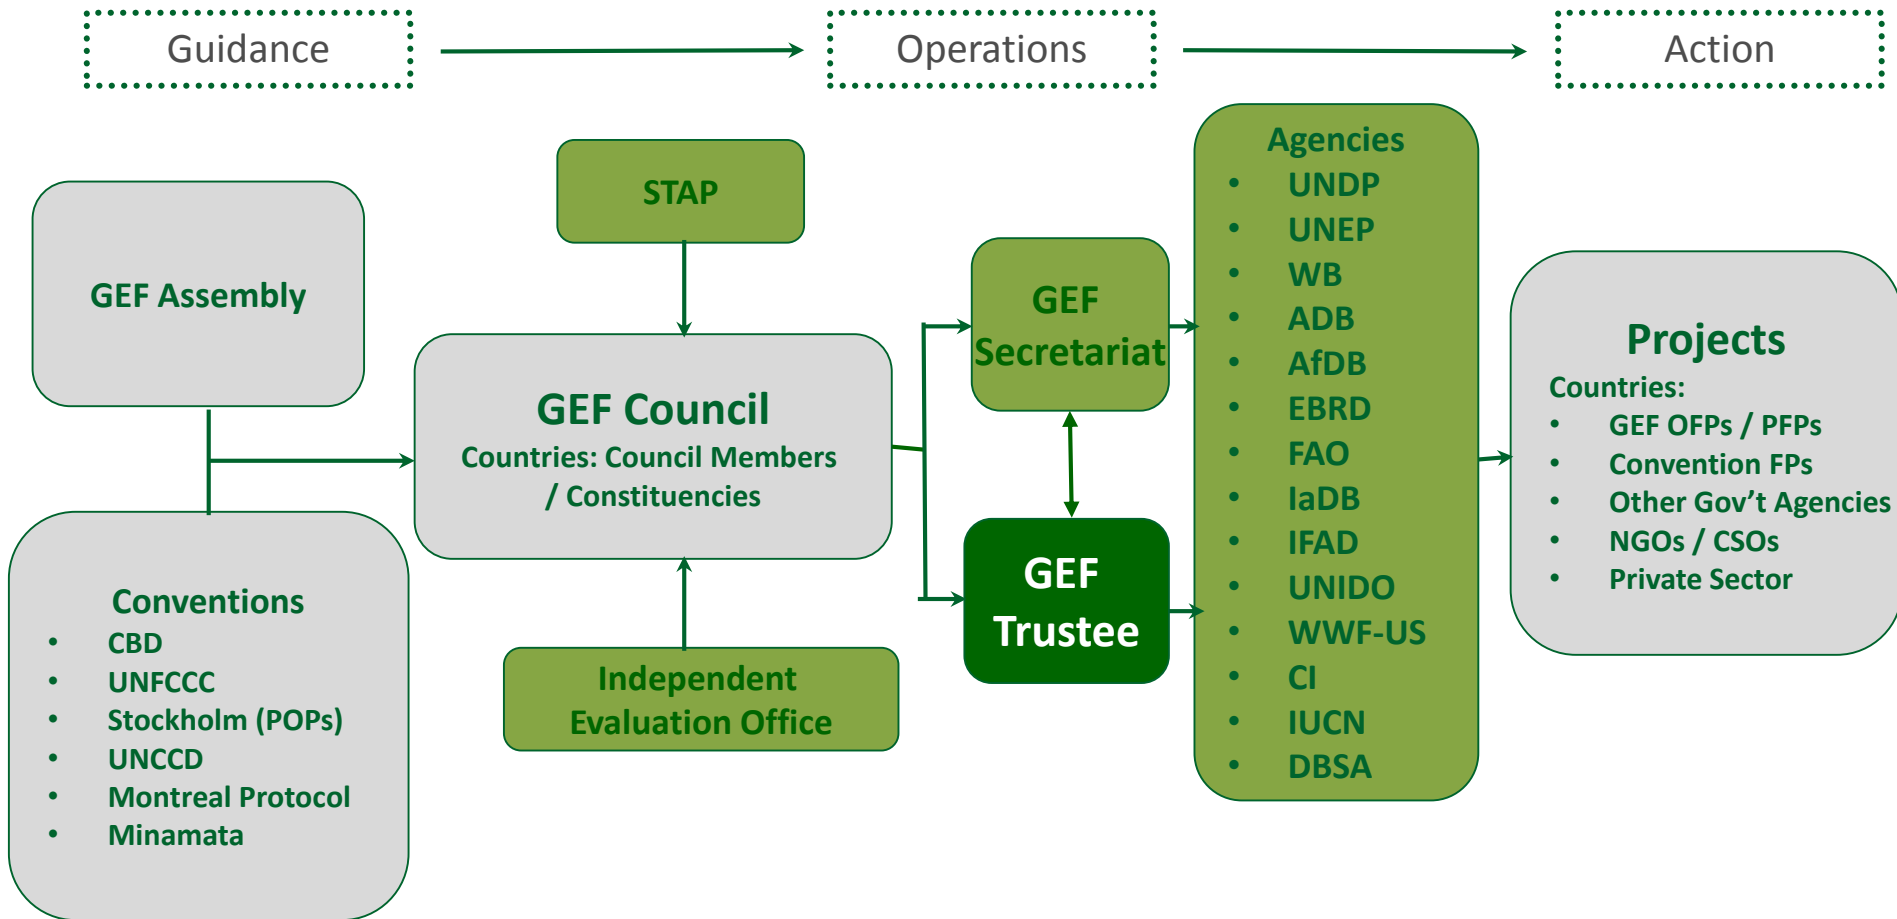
Guidance

Operations

Action

GEF Assembly

STAP

GEF Council
Countries: Council Members / Constituencies

Independent Evaluation Office

Conventions
- CBD
- UNFCCC
- Stockholm (POPs)
- UNCCD
- Montreal Protocol
- Minamata

GEF Secretariat

GEF Trustee

Agencies
- UNDP
- UNEP
- WB
- ADB
- AfDB
- EBRD
- FAO
- IaDB
- IFAD
- UNIDO
- WWF-US
- CI
- IUCN
- DBSA

Projects
Countries:
- GEF OFPs / PFPs
- Convention FPs
- Other Gov't Agencies
- NGOs / CSOs
- Private Sector